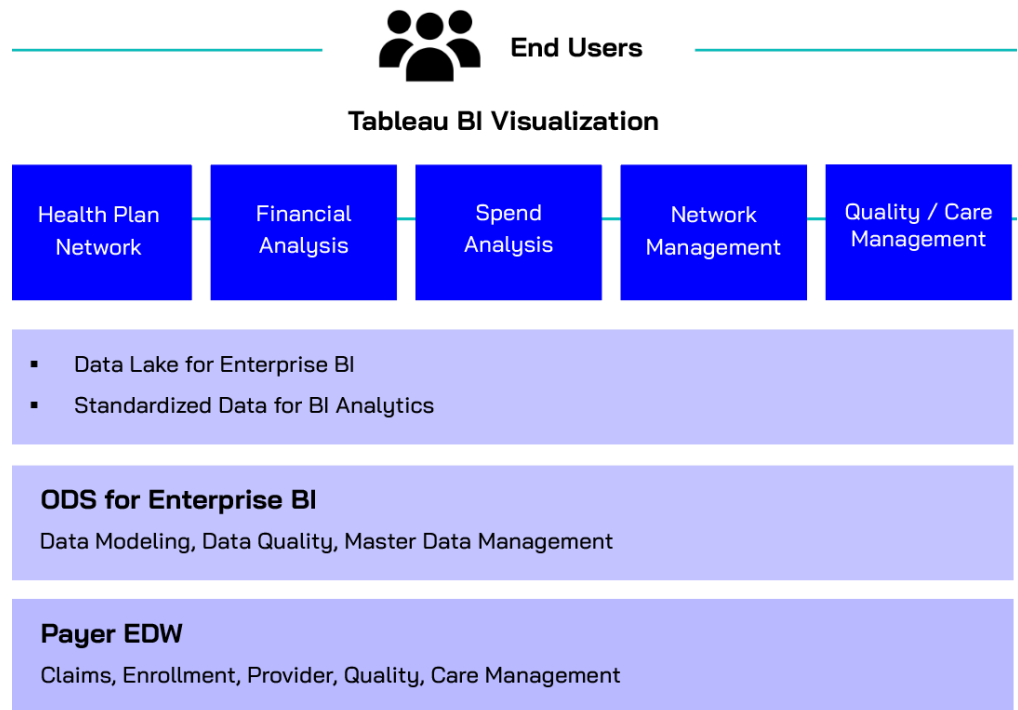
End Users

Tableau BI Visualization

Health Plan Network

Financial Analysis

Spend Analysis

Network Management

Quality / Care Management

▪ Data Lake for Enterprise BI
▪ Standardized Data for BI Analytics

ODS for Enterprise BI

Data Modeling, Data Quality, Master Data Management

Payer EDW

Claims, Enrollment, Provider, Quality, Care Management